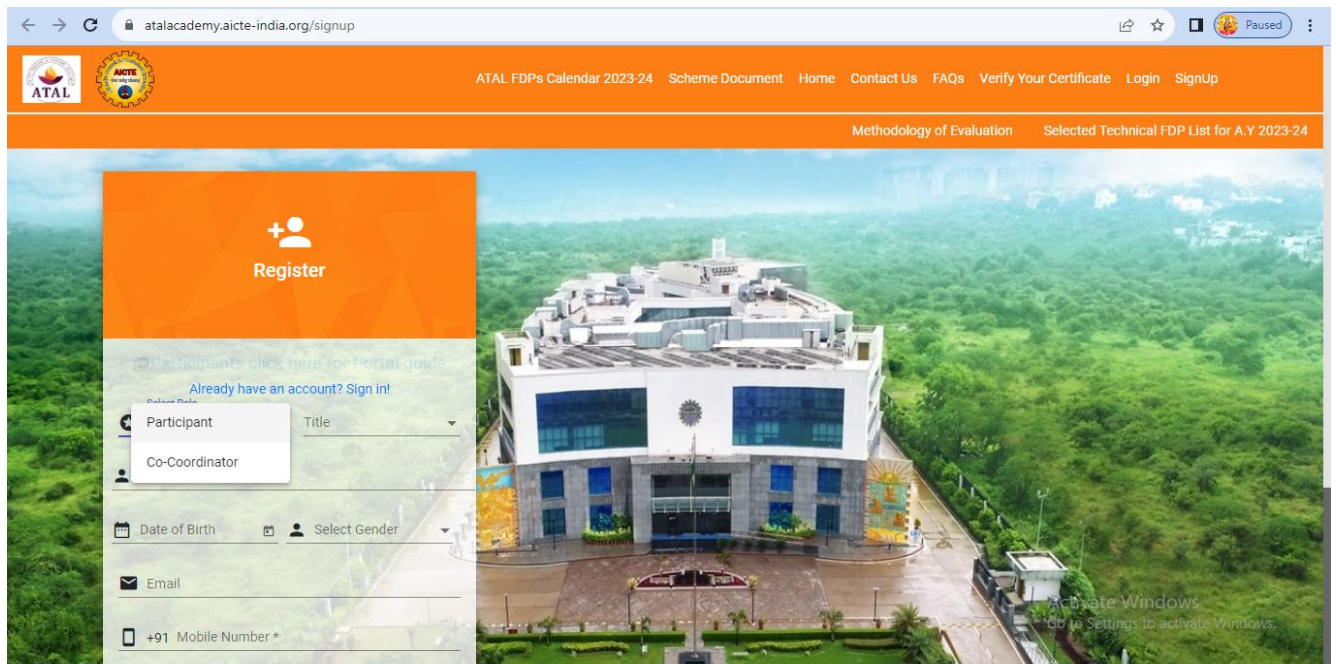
atalacademy.aicte-india.org/signup

Paused

ATAL

AICTE

ATAL FDPs Calendar 2023-24 Scheme Document Home Contact Us FAQs Verify Your Certificate Login SignUp

Methodology of Evaluation Selected Technical FDP List for A.Y 2023-24

Register

Participants click here for Portal guide

Already have an account? Sign in!

Select Role

Participant

Co-Coordinator

Title

Date of Birth

Select Gender

Email

+91 Mobile Number *

Activate Windows
Go to Settings to activate Windows.